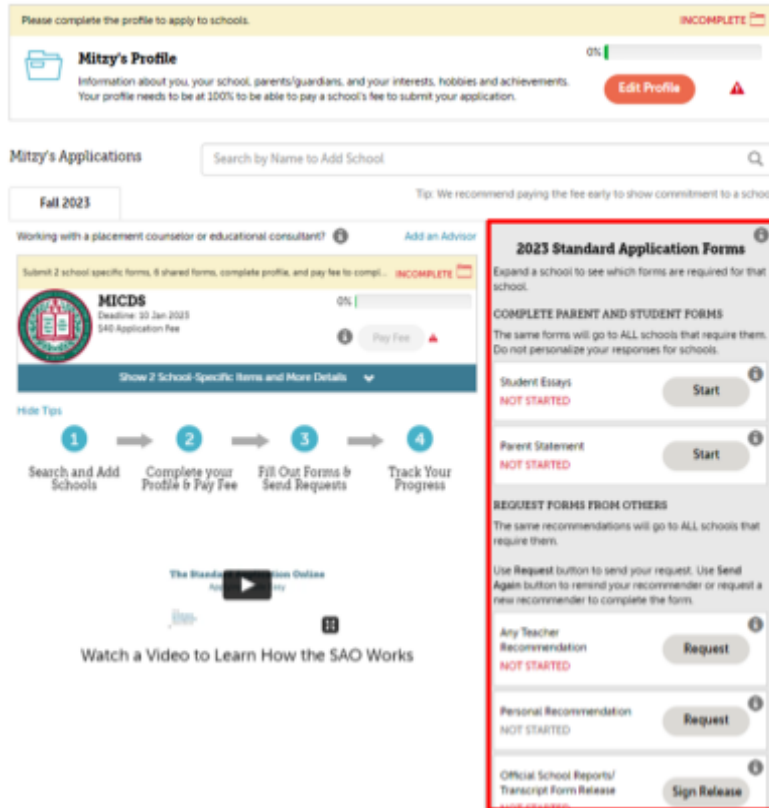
Please complete the profile to apply to schools.

INCOMPLETE

Mitzy's Profile

Information about you, your school, parents/guardians, and your interests, hobbies and achievements. Your profile needs to be at 100% to be able to pay a school's fee to submit your application.

0%

Edit Profile

Mitzy's Applications

Search by Name to Add School

Fall 2023

Tip: We recommend paying the fee early to show commitment to a school

Working with a placement counselor or educational consultant?

Add an Advisor

Submit 2 school specific forms, 6 shared forms, complete profile, and pay fee to compl...

INCOMPLETE

MICDS

Deadline: 10 Jan 2023

SAO Application Fee

0%

Pay Fee

Show 2 School-Specific Items and More Details

Hide Tips

1 Search and Add Schools

2 Complete your Profile & Pay Fee

3 Fill Out Forms & Send Requests

4 Track Your Progress

The Standard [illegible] tion Online

Watch a Video to Learn How the SAO Works

2023 Standard Application Forms

Expand a school to see which forms are required for that school.

COMPLETE PARENT AND STUDENT FORMS

The same forms will go to ALL schools that require them. Do not personalize your responses for schools.

Student Essays
NOT STARTED
Start

Parent Statement
NOT STARTED
Start

REQUEST FORMS FROM OTHERS

The same recommendations will go to ALL schools that require them.

Use Request button to send your request. Use Send Again button to remind your recommender or request a new recommender to complete the form.

Any Teacher Recommendation
NOT STARTED
Request

Personal Recommendation
NOT STARTED
Request

Official School Reports/ Transcript Form Release
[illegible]
Sign Release